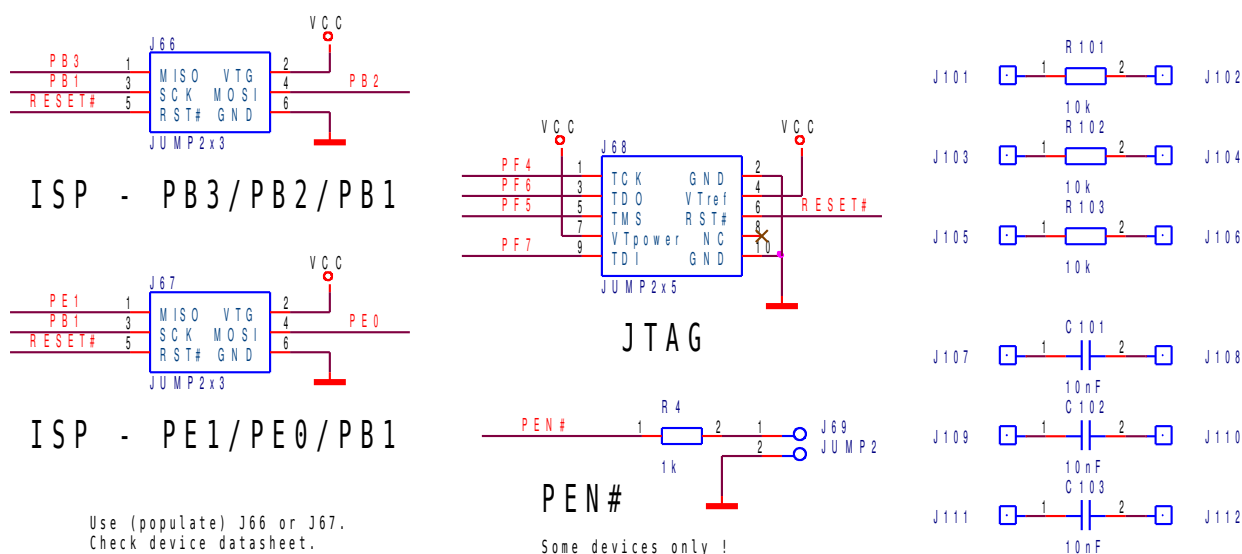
VCC
J66
PB3
PB1
RESET#
1
3
5
MISO VTG
SCK MOSI
RST# GND
2
4
6
PB2
JUMP2x3

ISP - PB3/PB2/PB1

VCC
J67
PE1
PB1
RESET#
1
3
5
MISO VTG
SCK MOSI
RST# GND
2
4
6
PE0
JUMP2x3

ISP - PE1/PE0/PB1

Use (populate) J66 or J67.
Check device datasheet.

VCC
VCC
J68
PF4
PF6
PF5
PF7
1
3
5
7
9
TCK GND
TDO VTref
TMS RST#
VTpower NC
TDI GND
2
4
6
8
10
RESET#
JUMP2x5

JTAG

R4
PEN#
1
2
1k
1
2
J69
JUMP2

PEN#

Some devices only !

R101
J101
1
2
J102
10k
R102
J103
1
2
J104
10k
R103
J105
1
2
J106
10k
C101
J107
1
2
J108
10nF
C102
J109
1
2
J110
10nF
C103
J111
1
2
J112
10nF